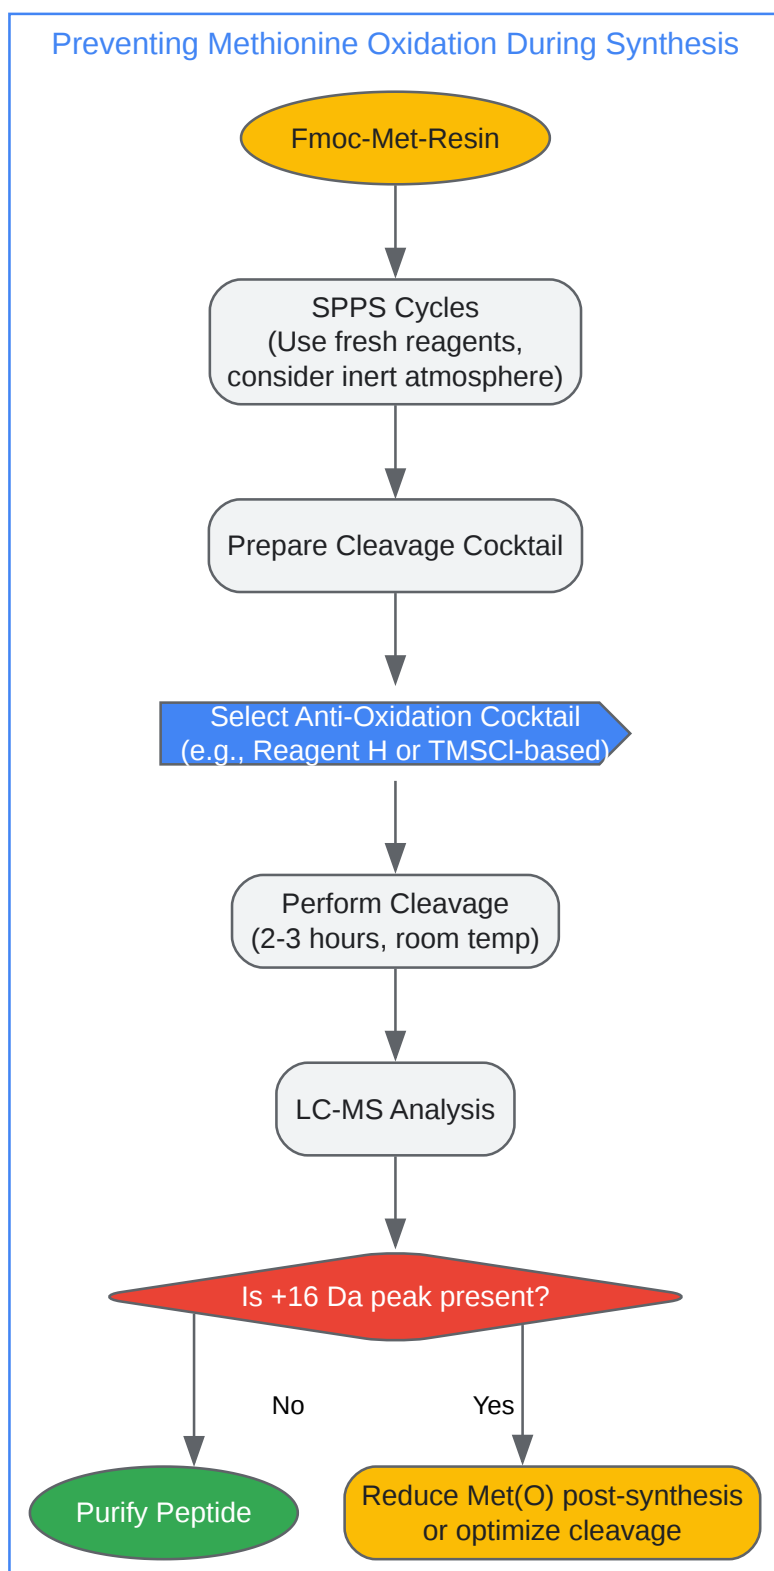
Preventing Methionine Oxidation During Synthesis

Fmoc-Met-Resin

SPPS Cycles
(Use fresh reagents, consider inert atmosphere)

Prepare Cleavage Cocktail

Select Anti-Oxidation Cocktail
(e.g., Reagent H or TMSCl-based)

Perform Cleavage
(2-3 hours, room temp)

LC-MS Analysis

Is +16 Da peak present?

No

Yes

Purify Peptide

Reduce Met(O) post-synthesis or optimize cleavage